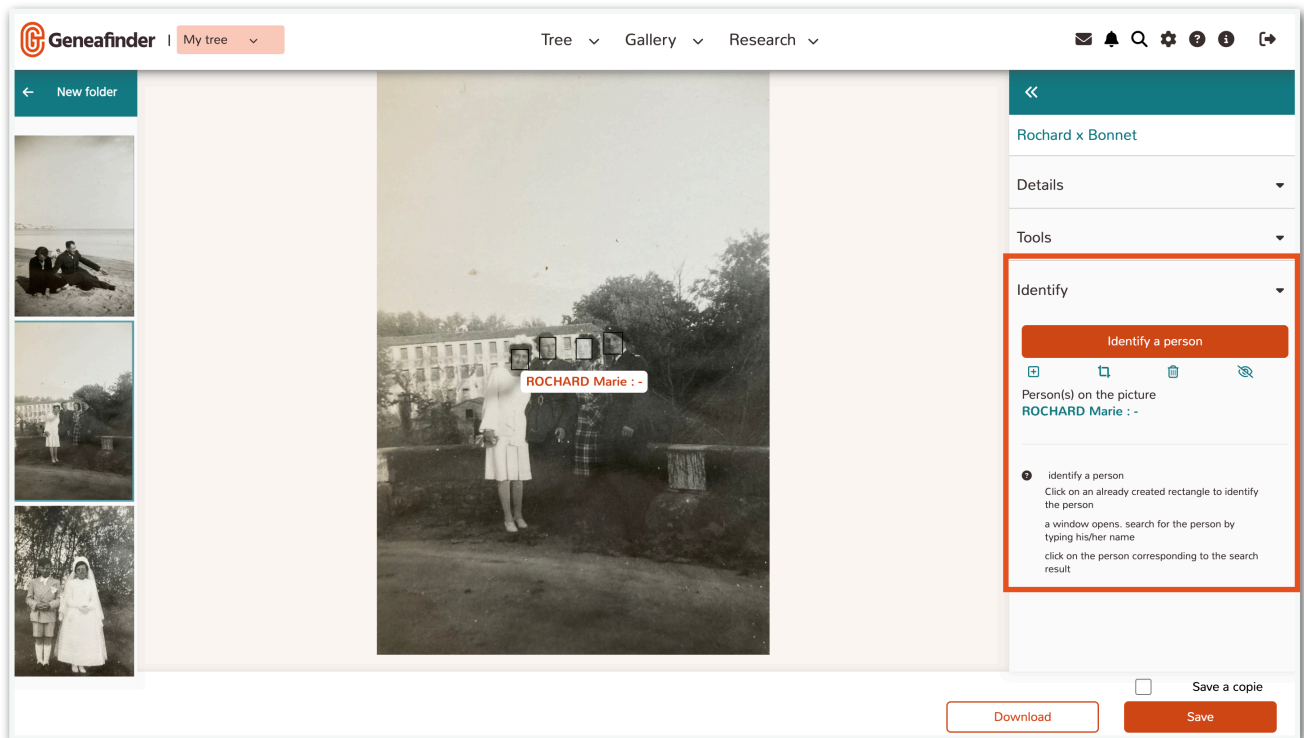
Geneafinder | My tree

Tree Gallery Research

New folder

ROCHARD Marie : -

Rochard x Bonnet

Details

Tools

Identify

Identify a person

Person(s) on the picture
ROCHARD Marie : -

identify a person
Click on an already created rectangle to identify the person
a window opens. search for the person by typing his/her name
click on the person corresponding to the search result

Save a copie

Download

Save